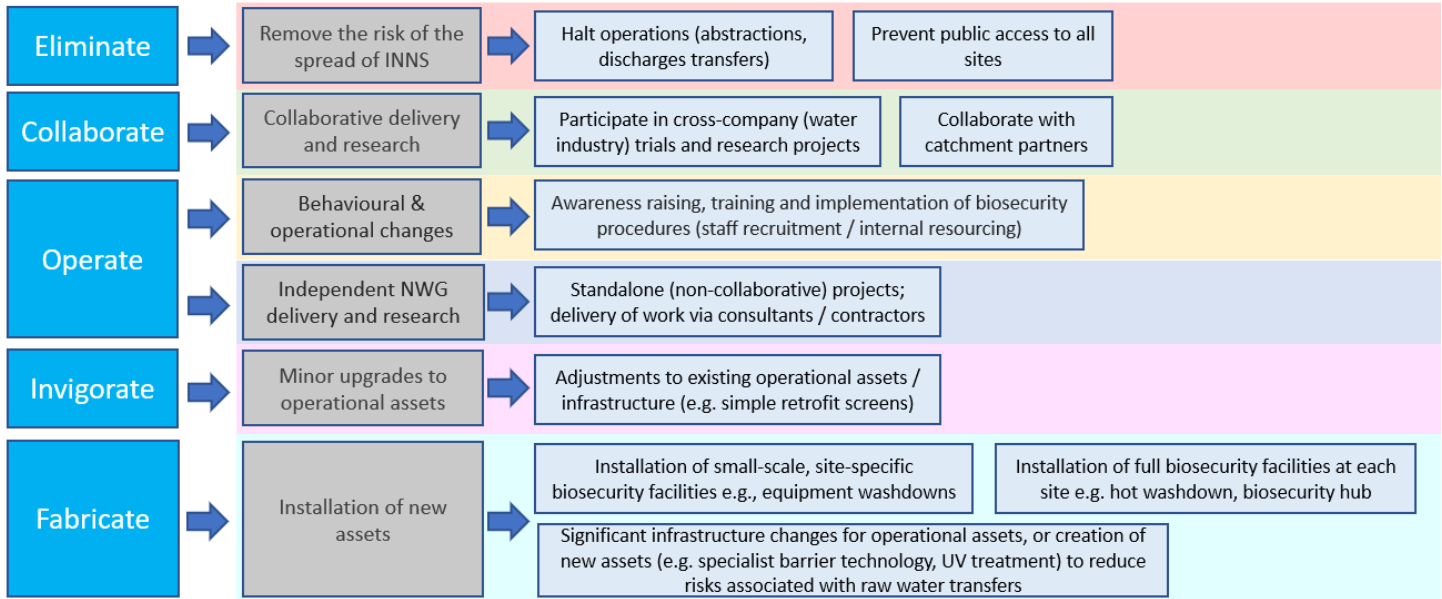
Eliminate

Remove the risk of the spread of INNS

Halt operations (abstractions, discharges transfers)

Prevent public access to all sites

Collaborate

Collaborative delivery and research

Participate in cross-company (water industry) trials and research projects

Collaborate with catchment partners

Operate

Behavioural & operational changes

Awareness raising, training and implementation of biosecurity procedures (staff recruitment / internal resourcing)

Independent NWG delivery and research

Standalone (non-collaborative) projects; delivery of work via consultants / contractors

Invigorate

Minor upgrades to operational assets

Adjustments to existing operational assets / infrastructure (e.g. simple retrofit screens)

Fabricate

Installation of new assets

Installation of small-scale, site-specific biosecurity facilities e.g., equipment washdowns

Installation of full biosecurity facilities at each site e.g. hot washdown, biosecurity hub

Significant infrastructure changes for operational assets, or creation of new assets (e.g. specialist barrier technology, UV treatment) to reduce risks associated with raw water transfers